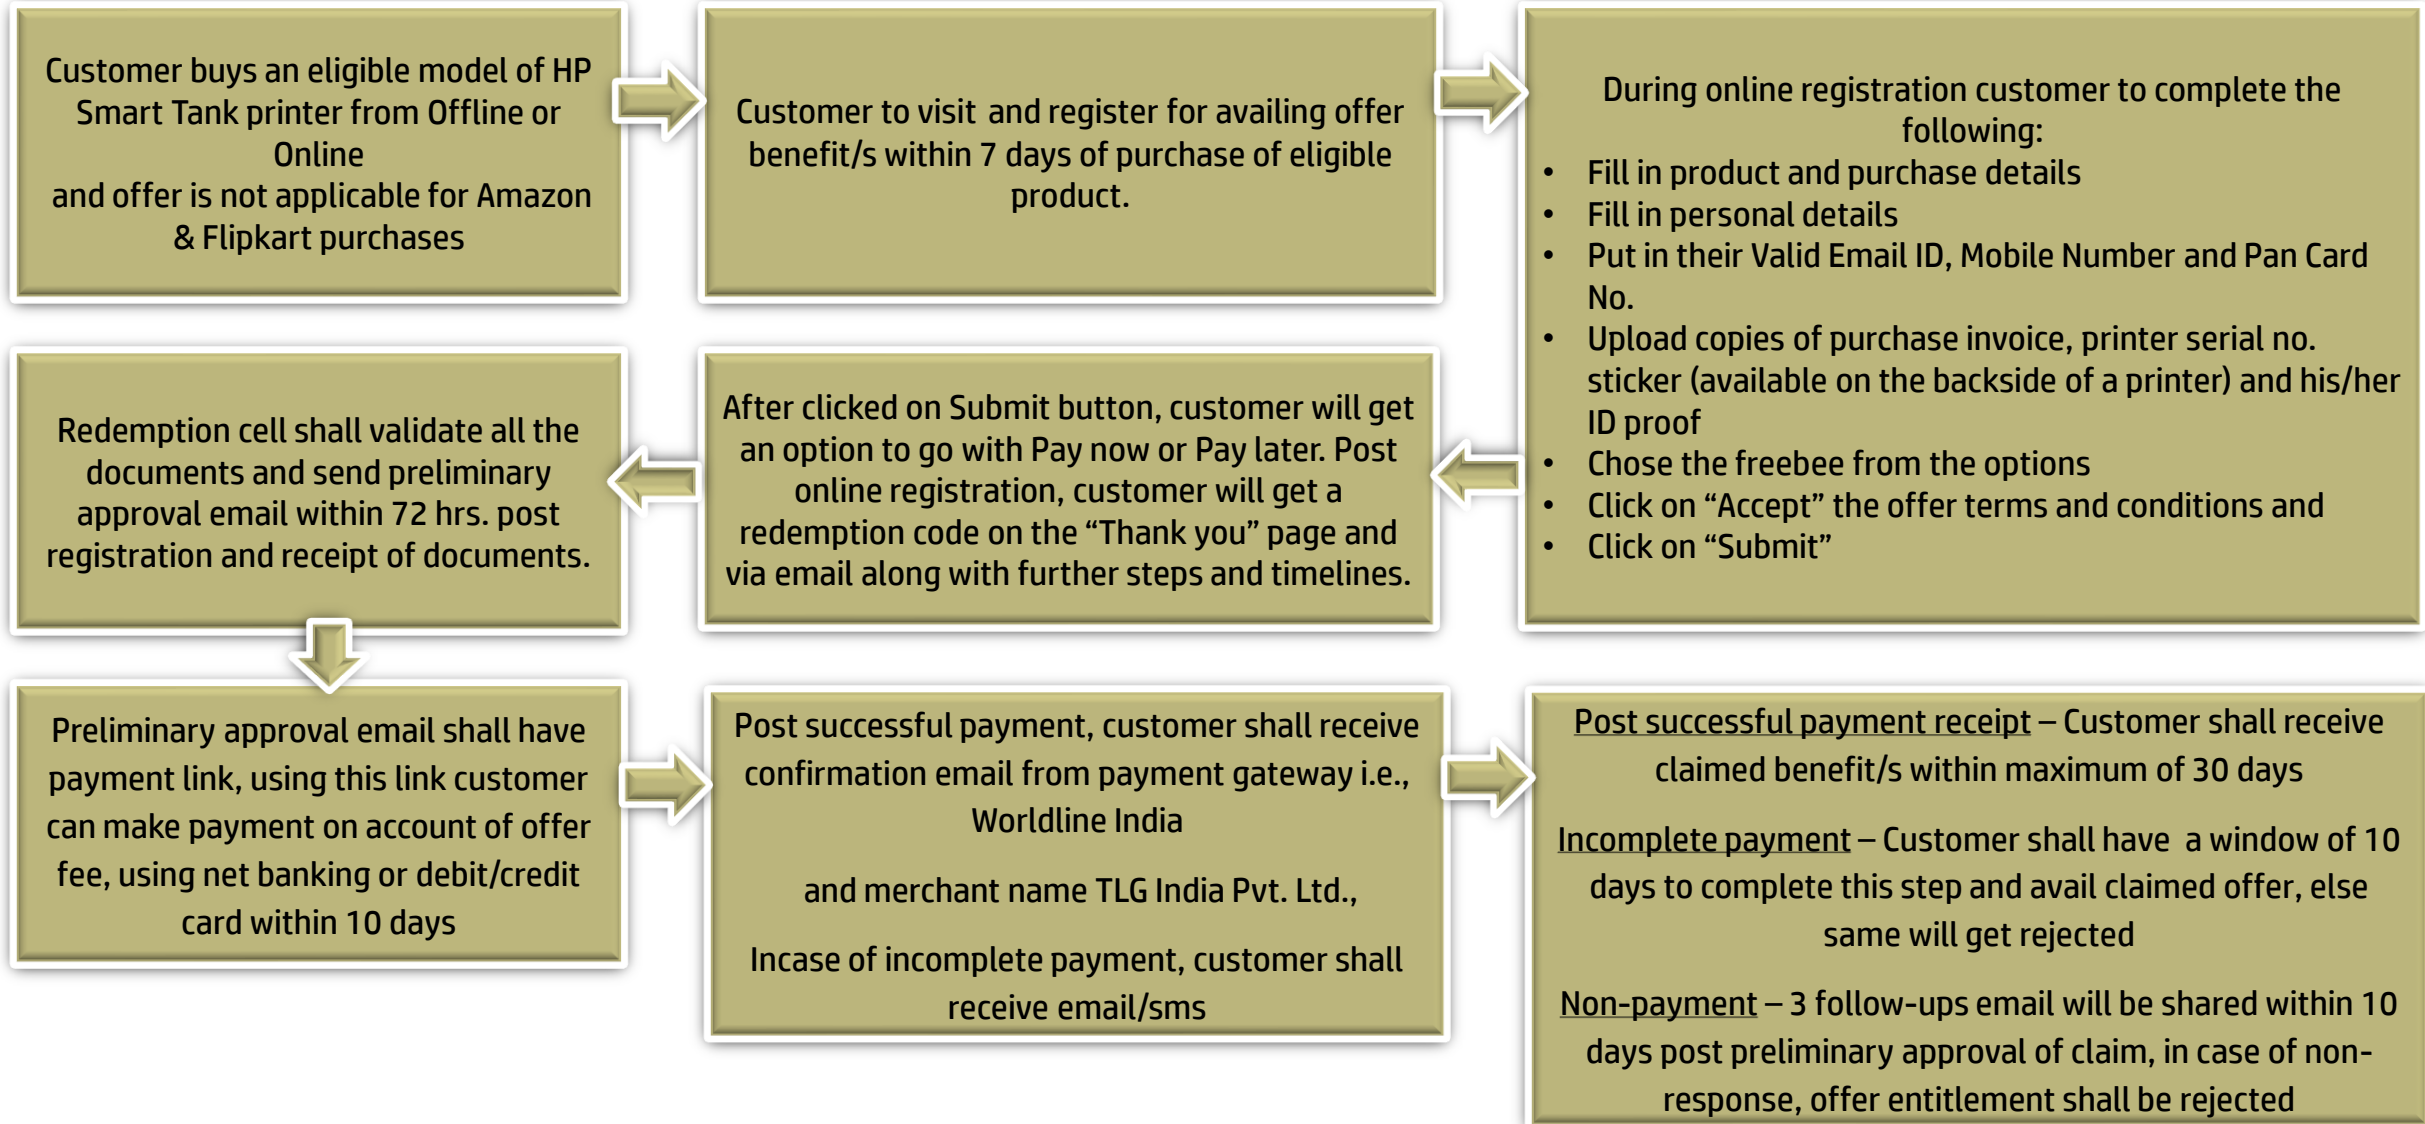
Customer buys an eligible model of HP Smart Tank printer from Offline or Online
and offer is not applicable for Amazon & Flipkart purchases

Customer to visit and register for availing offer benefit/s within 7 days of purchase of eligible product.

During online registration customer to complete the following:
• Fill in product and purchase details
• Fill in personal details
• Put in their Valid Email ID, Mobile Number and Pan Card No.
• Upload copies of purchase invoice, printer serial no. sticker (available on the backside of a printer) and his/her ID proof
• Chose the freebee from the options
• Click on “Accept” the offer terms and conditions and
• Click on “Submit”

After clicked on Submit button, customer will get an option to go with Pay now or Pay later. Post online registration, customer will get a redemption code on the “Thank you” page and via email along with further steps and timelines.

Redemption cell shall validate all the documents and send preliminary approval email within 72 hrs. post registration and receipt of documents.

Preliminary approval email shall have payment link, using this link customer can make payment on account of offer fee, using net banking or debit/credit card within 10 days

Post successful payment, customer shall receive confirmation email from payment gateway i.e., Worldline India

and merchant name TLG India Pvt. Ltd.,

Incase of incomplete payment, customer shall receive email/sms

Post successful payment receipt – Customer shall receive claimed benefit/s within maximum of 30 days

Incomplete payment – Customer shall have a window of 10 days to complete this step and avail claimed offer, else same will get rejected

Non-payment – 3 follow-ups email will be shared within 10 days post preliminary approval of claim, in case of non-response, offer entitlement shall be rejected